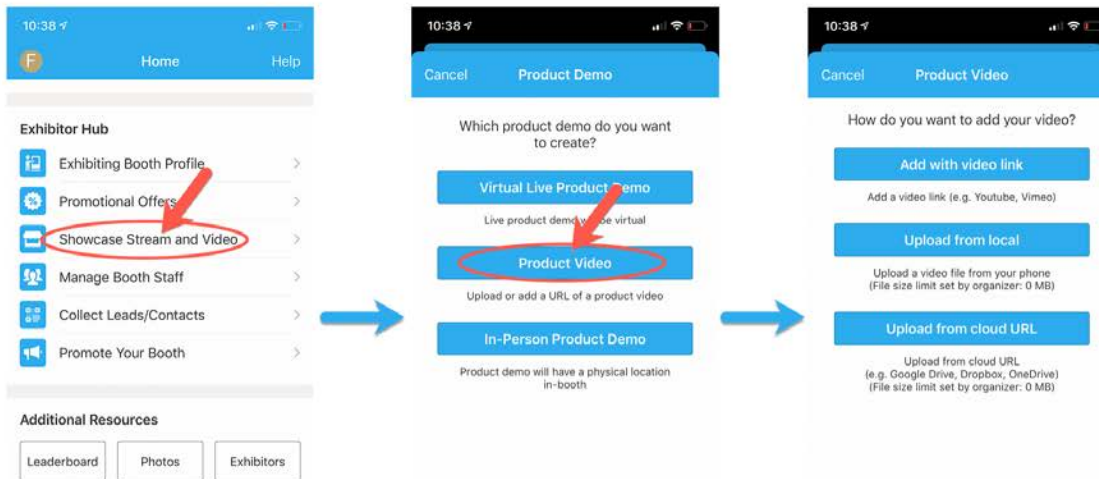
10:38

F

Home

Help

Exhibitor Hub

Exhibiting Booth Profile

Promotional Offers

Showcase Stream and Video

Manage Booth Staff

Collect Leads/Contacts

Promote Your Booth

Additional Resources

Leaderboard

Photos

Exhibitors

10:38

Cancel

Product Demo

Which product demo do you want to create?

Virtual Live Product Demo

Live product demo will be virtual

Product Video

Upload or add a URL of a product video

In-Person Product Demo

Product demo will have a physical location in-booth

10:38

Cancel

Product Video

How do you want to add your video?

Add with video link

Add a video link (e.g. Youtube, Vimeo)

Upload from local

Upload a video file from your phone
(File size limit set by organizer: 0 MB)

Upload from cloud URL

Upload from cloud URL
(e.g. Google Drive, Dropbox, OneDrive)
(File size limit set by organizer: 0 MB)